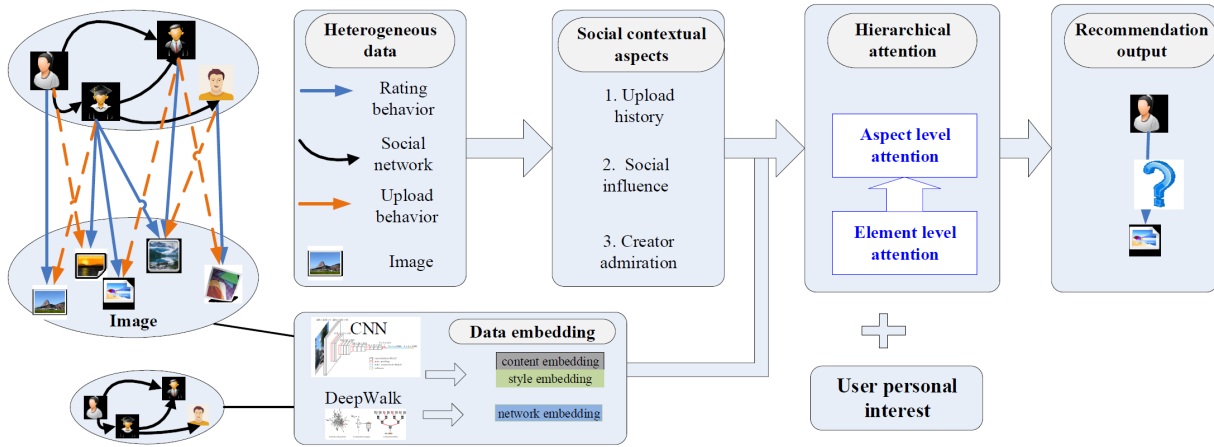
Heterogeneous data

Rating behavior

Social network

Upload behavior

Image

Social contextual aspects

1. Upload history

2. Social influence

3. Creator admiration

Hierarchical attention

Aspect level attention

Element level attention

Recommendation output

Image

CNN

Data embedding

content embedding

style embedding

DeepWalk

network embedding

User personal interest